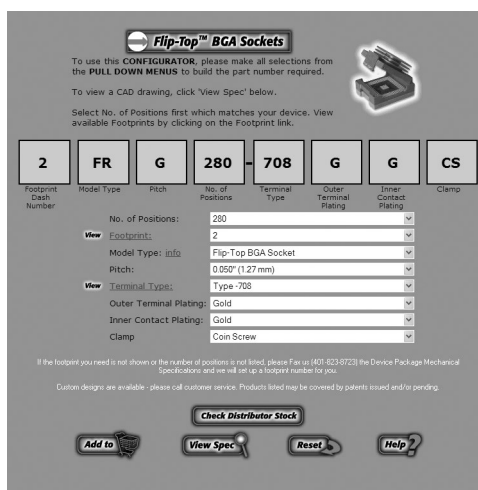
Flip-Top™ BGA Sockets

To use this CONFIGURATOR, please make all selections from the PULL DOWN MENUS to build the part number required.

To view a CAD drawing, click 'View Spec' below.

Select No. of Positions first which matches your device. View available Footprints by clicking on the Footprint link.

| 2 | FR | G | 280 | - | 708 | G | G | CS |
|---|---|---|---|---|---|---|---|---|
| Footprint Dash Number | Model Type | Pitch | No. of Positions | | Terminal Type | Outer Terminal Plating | Inner Contact Plating | Clamp |

No. of Positions: 280
View Footprint: 2
Model Type: info Flip-Top BGA Socket
Pitch: 0.050" (1.27 mm)
View Terminal Type: Type -708
Outer Terminal Plating: Gold
Inner Contact Plating: Gold
Clamp Coin Screw

If the footprint you need is not shown or the number of positions is not listed, please Fax us (401-823-8723) the Device Package Mechanical Specifications and we will set up a footprint number for you.

Custom designs are available - please call customer service. Products listed may be covered by patents issued and/or pending.

Check Distributor Stock

Add to View Spec Reset Help